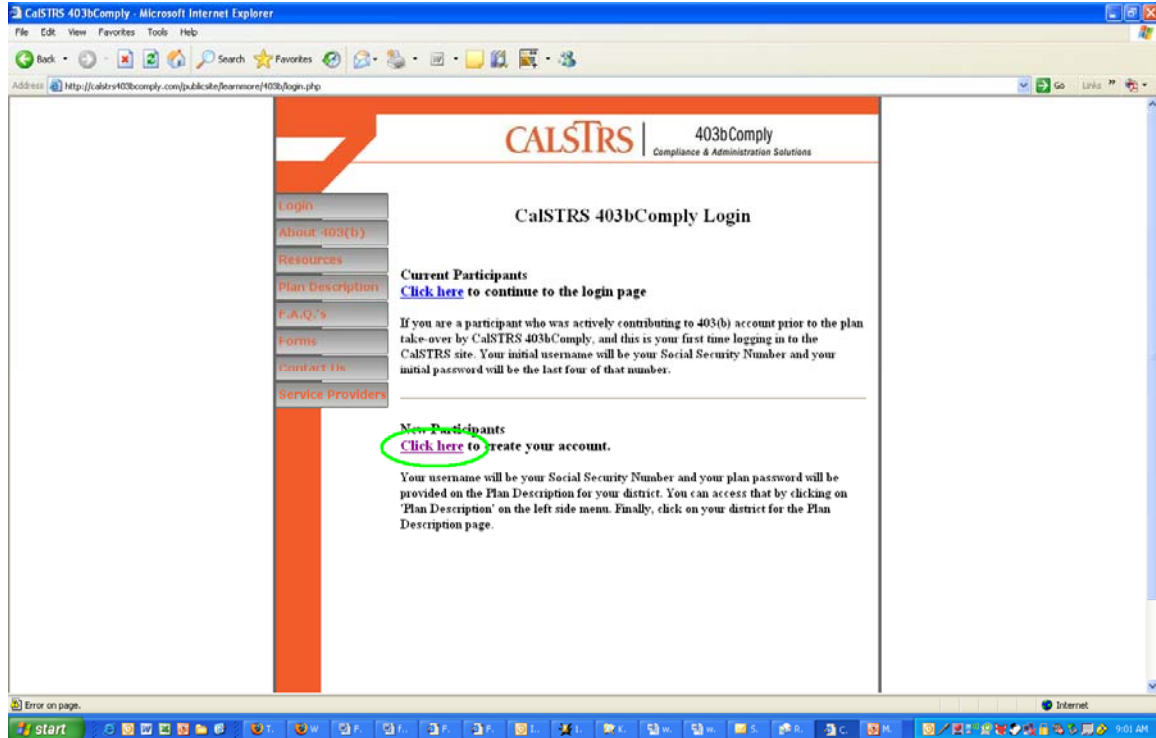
CalSTRS 403bComply - Microsoft Internet Explorer

File Edit View Favorites Tools Help

Back Search Favorites

Address http://calstrs403bcomply.com/publicsite/learnmore/403b/login.php

Go Links »

CALSTRS 403bComply Compliance & Administration Solutions

Login
About 403(b)
Resources
Plan Description
F.A.Q.'s
Forms
Contact Us
Service Providers

CalSTRS 403bComply Login

Current Participants
Click here to continue to the login page

If you are a participant who was actively contributing to 403(b) account prior to the plan take-over by CalSTRS 403bComply, and this is your first time logging in to the CalSTRS site. Your initial username will be your Social Security Number and your initial password will be the last four of that number.

New Participants
Click here to create your account.

Your username will be your Social Security Number and your plan password will be provided on the Plan Description for your district. You can access that by clicking on 'Plan Description' on the left side menu. Finally, click on your district for the Plan Description page.

Error on page.

Internet

start

9:01 AM